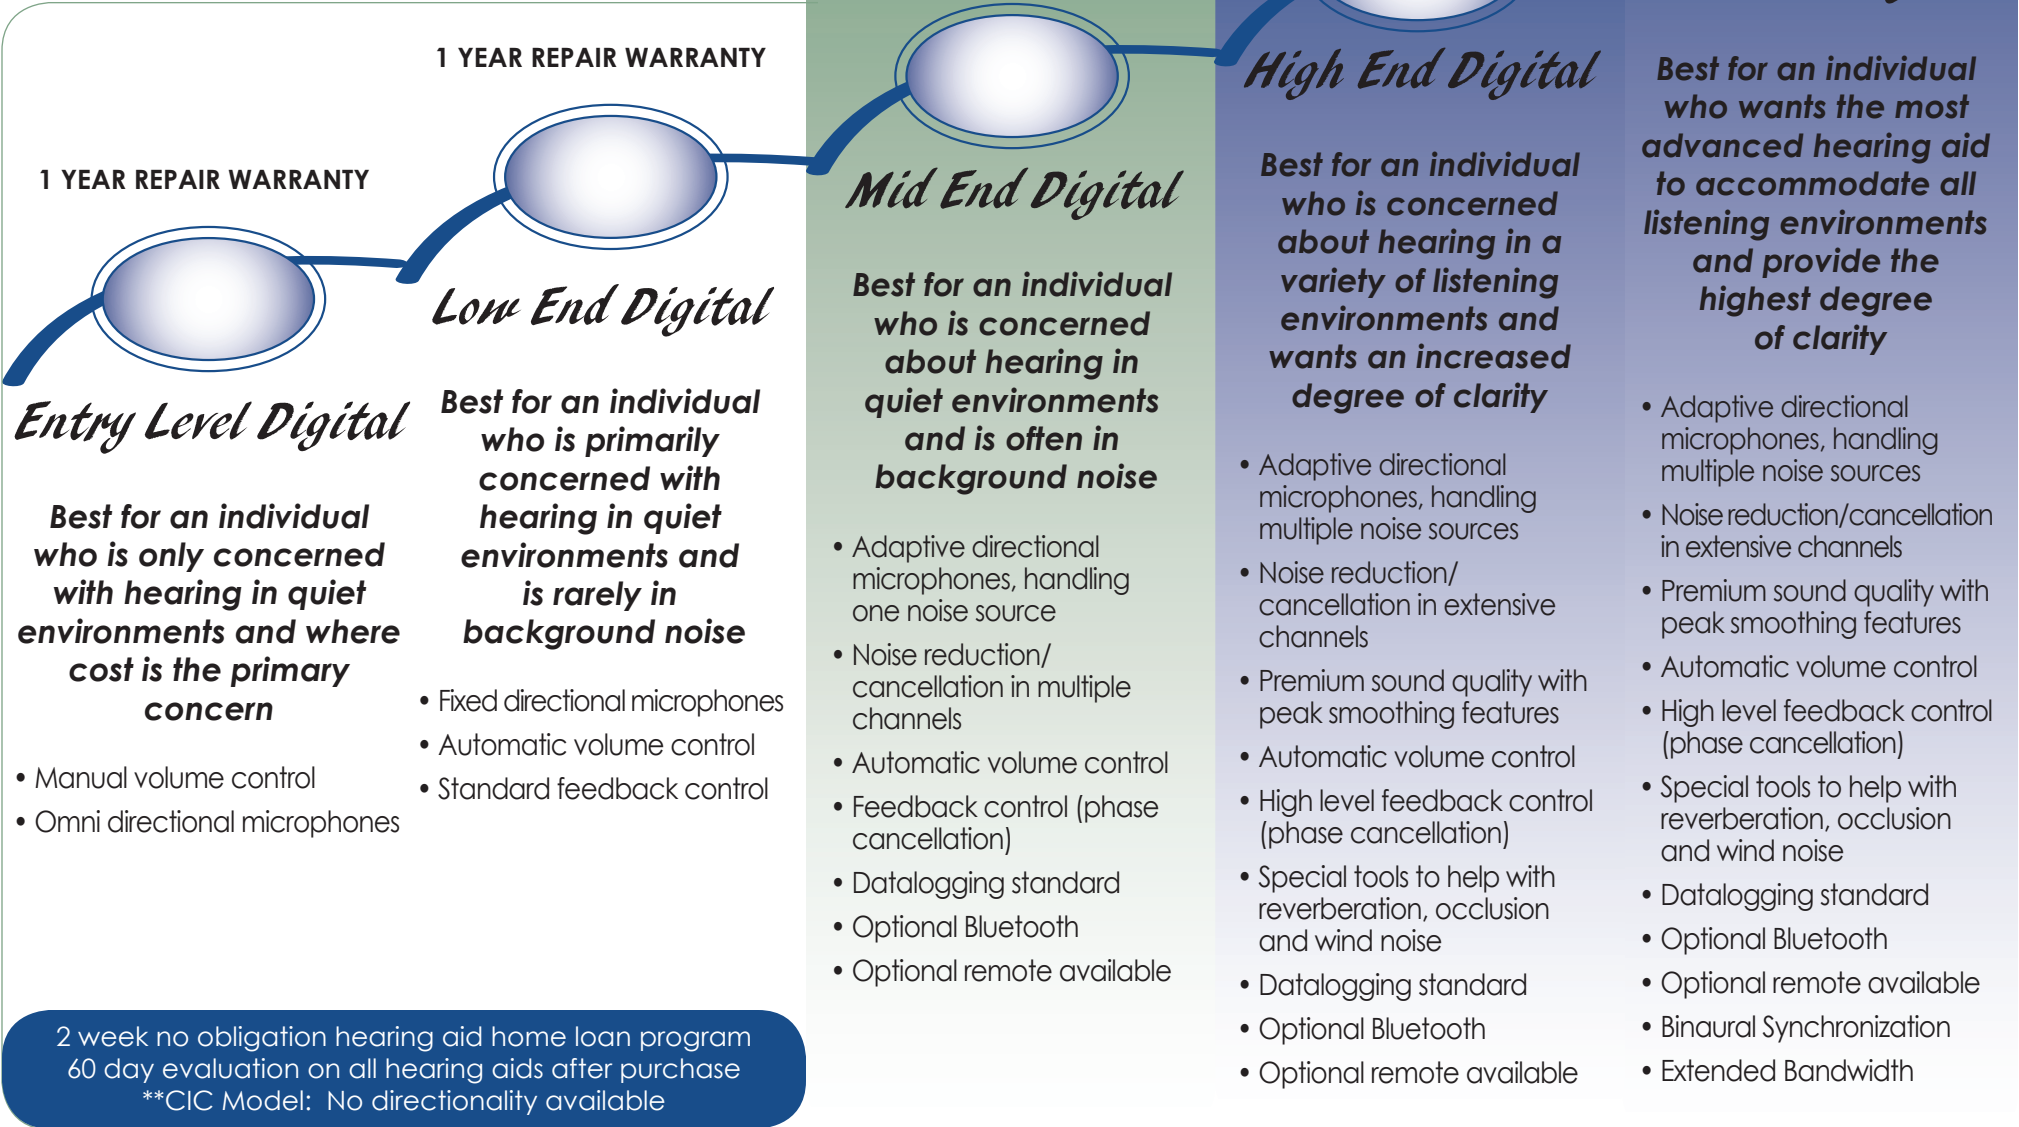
1 YEAR REPAIR WARRANTY

Entry Level Digital

Best for an individual who is only concerned with hearing in quiet environments and where cost is the primary concern

• Manual volume control
• Omni directional microphones

1 YEAR REPAIR WARRANTY

Low End Digital

Best for an individual who is primarily concerned with hearing in quiet environments and is rarely in background noise

• Fixed directional microphones
• Automatic volume control
• Standard feedback control

Mid End Digital

Best for an individual who is concerned about hearing in quiet environments and is often in background noise

• Adaptive directional microphones, handling one noise source
• Noise reduction/ cancellation in multiple channels
• Automatic volume control
• Feedback control (phase cancellation)
• Datalogging standard
• Optional Bluetooth
• Optional remote available

High End Digital

Best for an individual who is concerned about hearing in a variety of listening environments and wants an increased degree of clarity

• Adaptive directional microphones, handling multiple noise sources
• Noise reduction/ cancellation in extensive channels
• Premium sound quality with peak smoothing features
• Automatic volume control
• High level feedback control (phase cancellation)
• Special tools to help with reverberation, occlusion and wind noise
• Datalogging standard
• Optional Bluetooth
• Optional remote available

Best for an individual who wants the most advanced hearing aid to accommodate all listening environments and provide the highest degree of clarity

• Adaptive directional microphones, handling multiple noise sources
• Noise reduction/cancellation in extensive channels
• Premium sound quality with peak smoothing features
• Automatic volume control
• High level feedback control (phase cancellation)
• Special tools to help with reverberation, occlusion and wind noise
• Datalogging standard
• Optional Bluetooth
• Optional remote available
• Binaural Synchronization
• Extended Bandwidth

2 week no obligation hearing aid home loan program
60 day evaluation on all hearing aids after purchase
**CIC Model: No directionality available